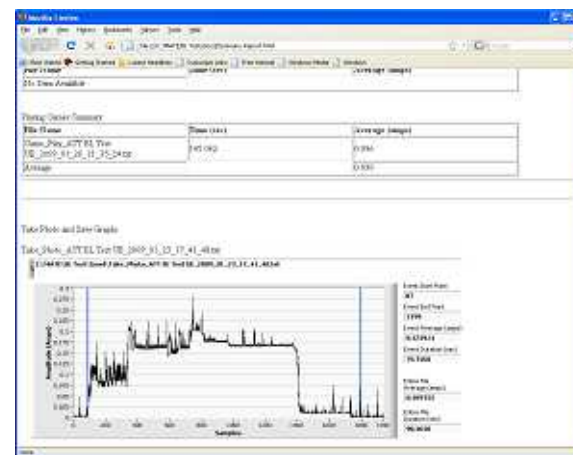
Mozilla Firefox

File Edit View History Bookmarks Yahoo! Tools Help

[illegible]

Most Visited Getting Started Latest Headlines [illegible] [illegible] Windows Media Windows

| File Name | Time (sec) | Average (amps) |
|---|---|---|
| No Data Available | | |

Playing Games Summary

| File Name | Time (sec) | Average (amps) |
|---|---|---|
| Game_Play_ATT EL Test UE_2009_03_26_13_35_24.txt | 145.000 | 0.090 |
| Average | | 0.090 |

Take Photo and Save Graphs

Take_Photo_ATT EL Test UE_2009_03_23_17_41_48.txt

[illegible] Take_Photo_ATT EL Test UE_2009_03_23_17_41_48.txt

Amplitude (Amps)

Samples

Event Start Point
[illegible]
Event End Point
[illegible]
Event Average (amps)
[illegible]
Event Duration (sec)
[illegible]
Entire file Average (amps)
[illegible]
Entire file Duration (sec)
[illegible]

Done